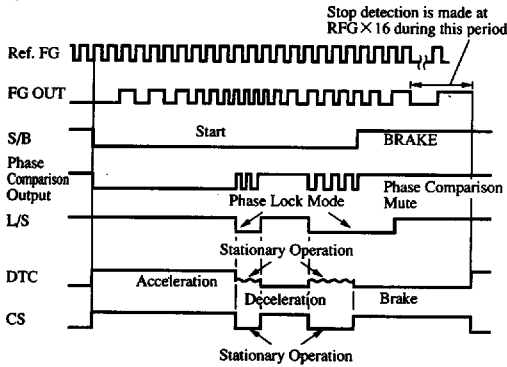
Stop detection is made at RFG × 16 during this period

Ref. FG

FG OUT

S/B

Start

BRAKE

Phase Comparison Output

Phase Comparison Mute

Phase Lock Mode

L/S

Stationary Operation

DTC

Acceleration

Deceleration

Brake

CS

Stationary Operation